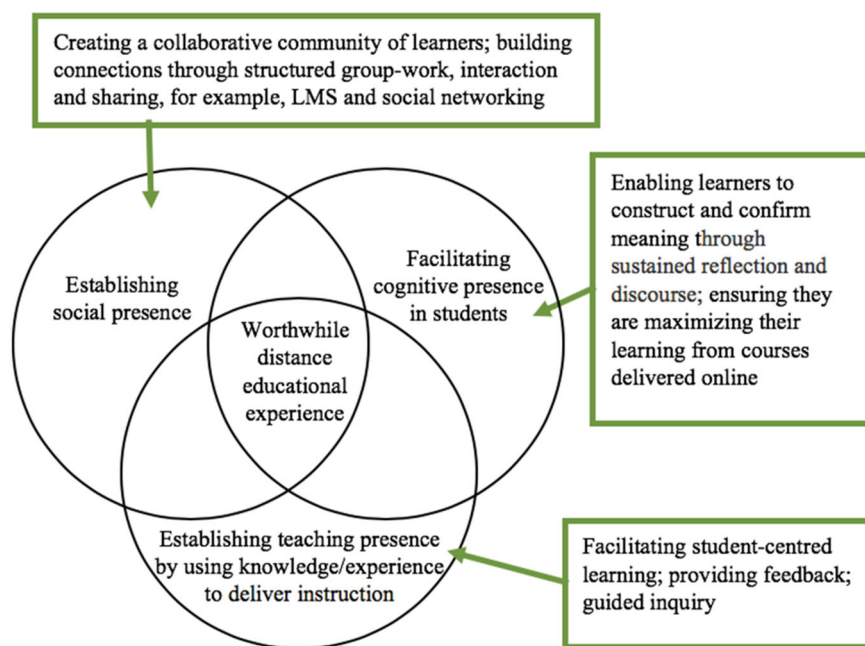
Creating a collaborative community of learners; building connections through structured group-work, interaction and sharing, for example, LMS and social networking

Enabling learners to construct and confirm meaning through sustained reflection and discourse; ensuring they are maximizing their learning from courses delivered online

Establishing social presence

Facilitating cognitive presence in students

Worthwhile distance educational experience

Establishing teaching presence by using knowledge/experience to deliver instruction

Facilitating student-centred learning; providing feedback; guided inquiry